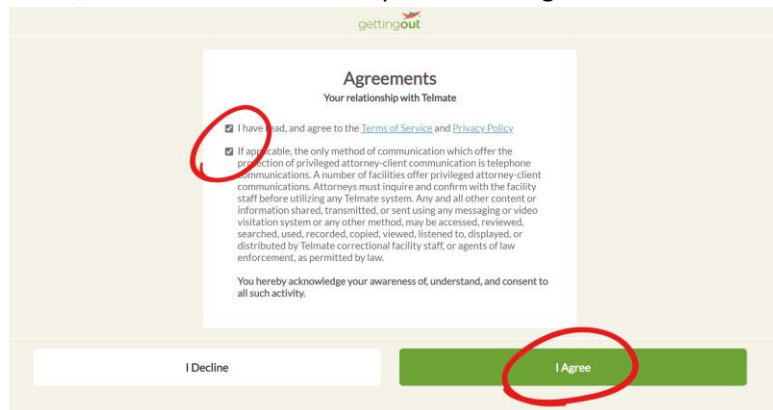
gettingout

Agreements

Your relationship with Telmate

I have read, and agree to the Terms of Service and Privacy Policy

If applicable, the only method of communication which offer the protection of privileged attorney-client communication is telephone communications. A number of facilities offer privileged attorney-client communications. Attorneys must inquire and confirm with the facility staff before utilizing any Telmate system. Any and all other content or information shared, transmitted, or sent using any messaging or video visitation system or any other method, may be accessed, reviewed, searched, used, recorded, copied, viewed, listened to, displayed, or distributed by Telmate correctional facility staff, or agents of law enforcement, as permitted by law.

You hereby acknowledge your awareness of, understand, and consent to all such activity.

I Decline

I Agree